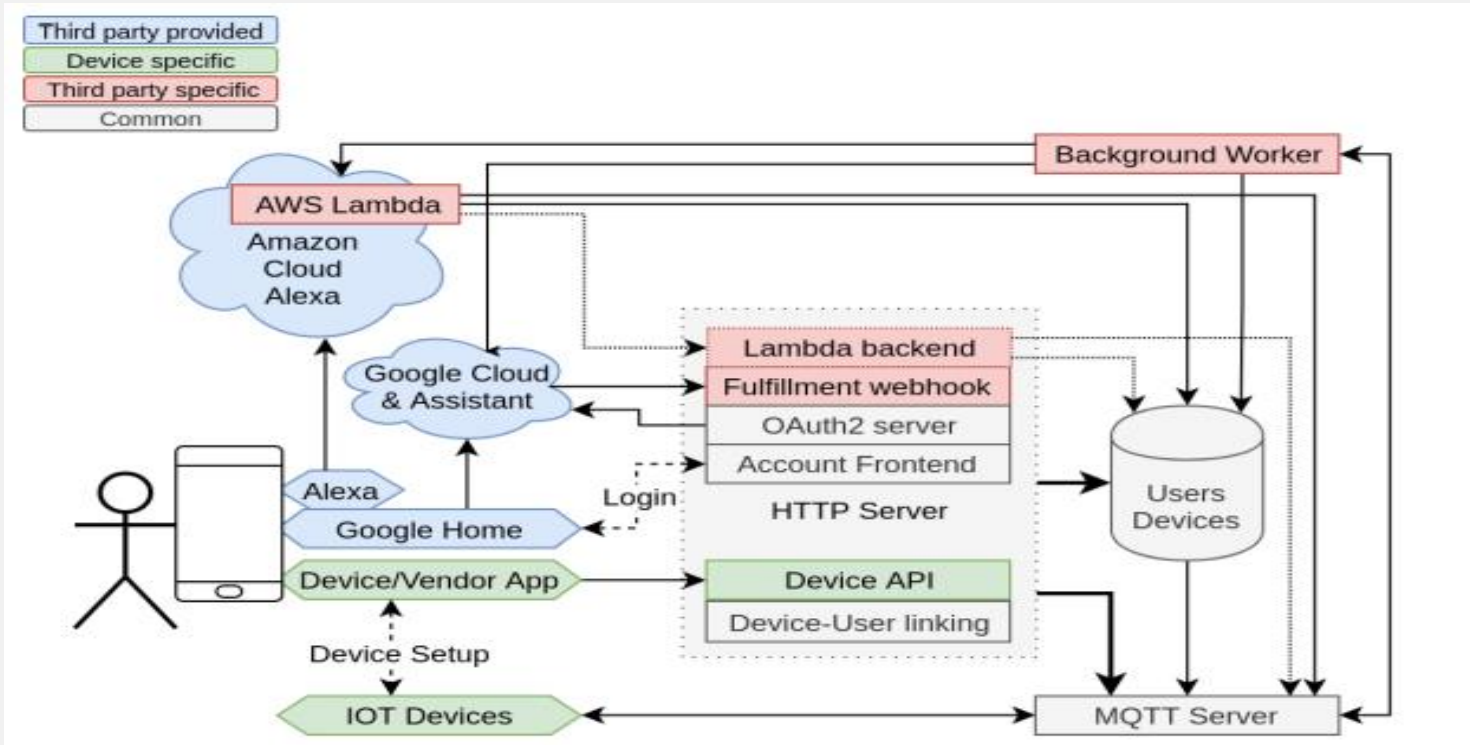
Third party provided
Device specific
Third party specific
Common

Background Worker
AWS Lambda
Amazon Cloud Alexa
Lambda backend
Google Cloud & Assistant
Fulfillment webhook
OAuth2 server
Account Frontend
Users Devices
Alexa
Login
Google Home
HTTP Server
Device/Vendor App
Device API
Device-User linking
Device Setup
IOT Devices
MQTT Server